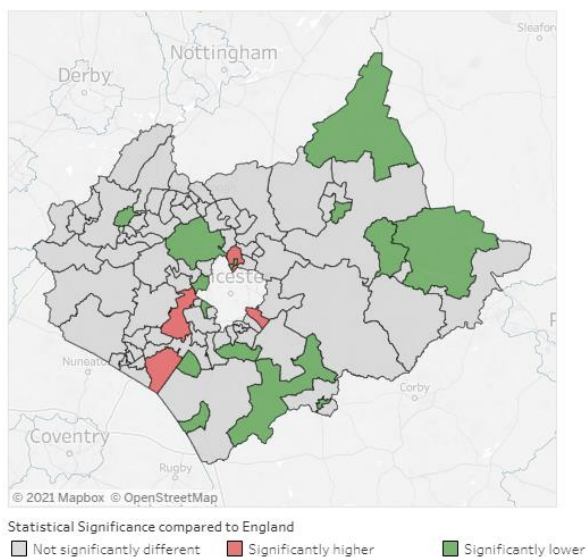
Sleaford
Nottingham
Derby
icester
Nuneaton
Corby
Coventry
Rugby
P
© 2021 Mapbox © OpenStreetMap

Statistical Significance compared to England
Not significantly different
Significantly higher
Significantly lower